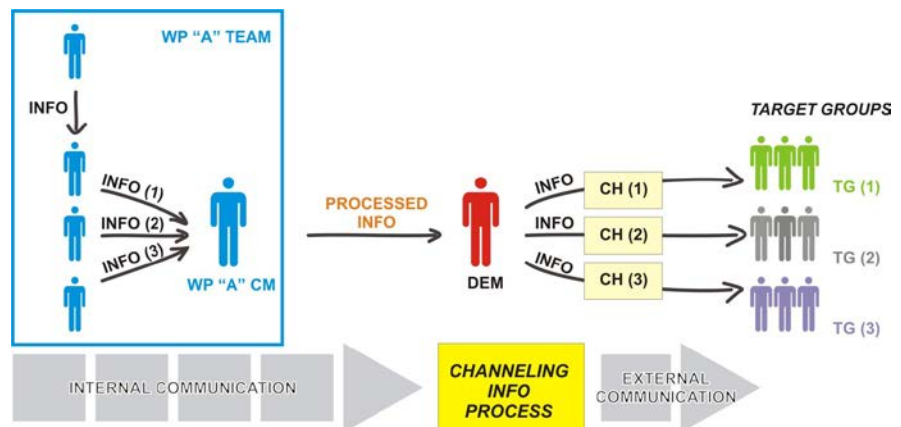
WP "A" TEAM

INFO

INFO (1)

INFO (2)

INFO (3)

WP "A" CM

PROCESSED INFO

DEM

INFO

INFO

INFO

CH (1)

CH (2)

CH (3)

TARGET GROUPS

TG (1)

TG (2)

TG (3)

INTERNAL COMMUNICATION

CHANNELING INFO PROCESS

EXTERNAL COMMUNICATION